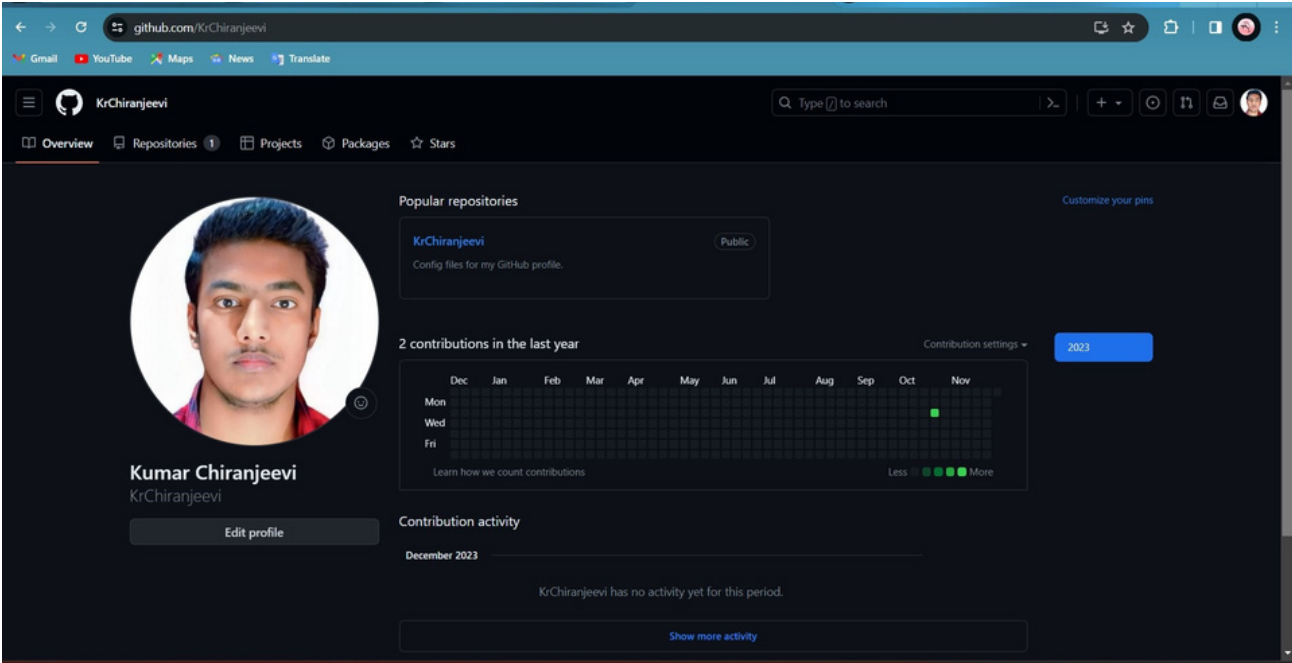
github.com/KrChiranjeevi

Gmail YouTube Maps News Translate

KrChiranjeevi

Type / to search

Overview Repositories 1 Projects Packages Stars

Kumar Chiranjeevi
KrChiranjeevi

Edit profile

Popular repositories

Customize your pins

KrChiranjeevi Public
Config files for my GitHub profile.

2 contributions in the last year

Contribution settings

2023

| Dec | Jan | Feb | Mar | Apr | May | Jun | Jul | Aug | Sep | Oct | Nov |

Mon
Wed
Fri

Learn how we count contributions

Less More

Contribution activity

December 2023

KrChiranjeevi has no activity yet for this period.

Show more activity